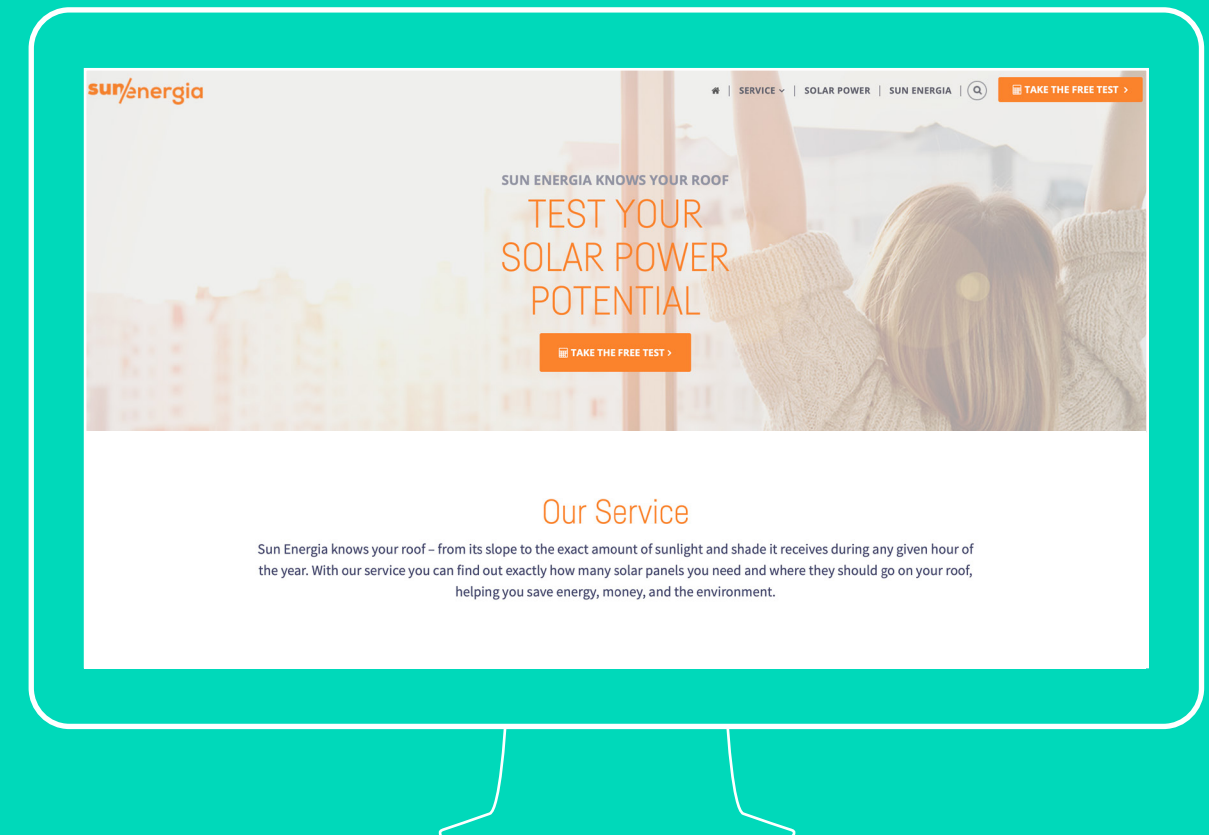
sun/energia

SERVICE | SOLAR POWER | SUN ENERGIA

TAKE THE FREE TEST >

SUN ENERGIA KNOWS YOUR ROOF

TEST YOUR SOLAR POWER POTENTIAL

TAKE THE FREE TEST >

Our Service

Sun Energia knows your roof – from its slope to the exact amount of sunlight and shade it receives during any given hour of the year. With our service you can find out exactly how many solar panels you need and where they should go on your roof, helping you save energy, money, and the environment.